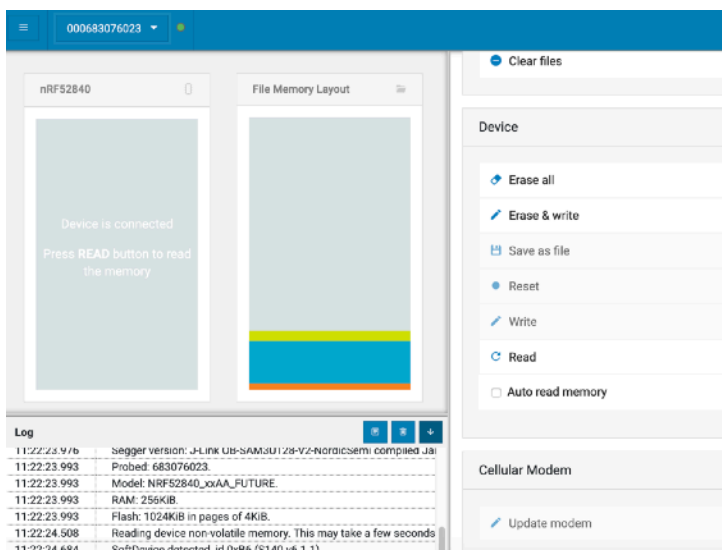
000683076023

nRF52840

Device is connected

Press READ button to read the memory

File Memory Layout

Clear files

Device

Erase all

Erase & write

Save as file

Reset

Write

Read

Auto read memory

Cellular Modem

Update modem

Log

| | |
|---|---|
| 11:22:23.976 | Segger version: J-Link OB-SAM3U128-V2-NordicSemi compiled Ja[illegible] |
| 11:22:23.993 | Probed: 683076023. |
| 11:22:23.993 | Model: NRF52840_xxAA_FUTURE. |
| 11:22:23.993 | RAM: 256KiB. |
| 11:22:23.993 | Flash: 1024KiB in pages of 4KiB. |
| 11:22:24.508 | Reading device non-volatile memory. This may take a few seconds |
| 11:22:24.684 | SoftDevice detected, id 0xB6 (S140 v6.1.1) |